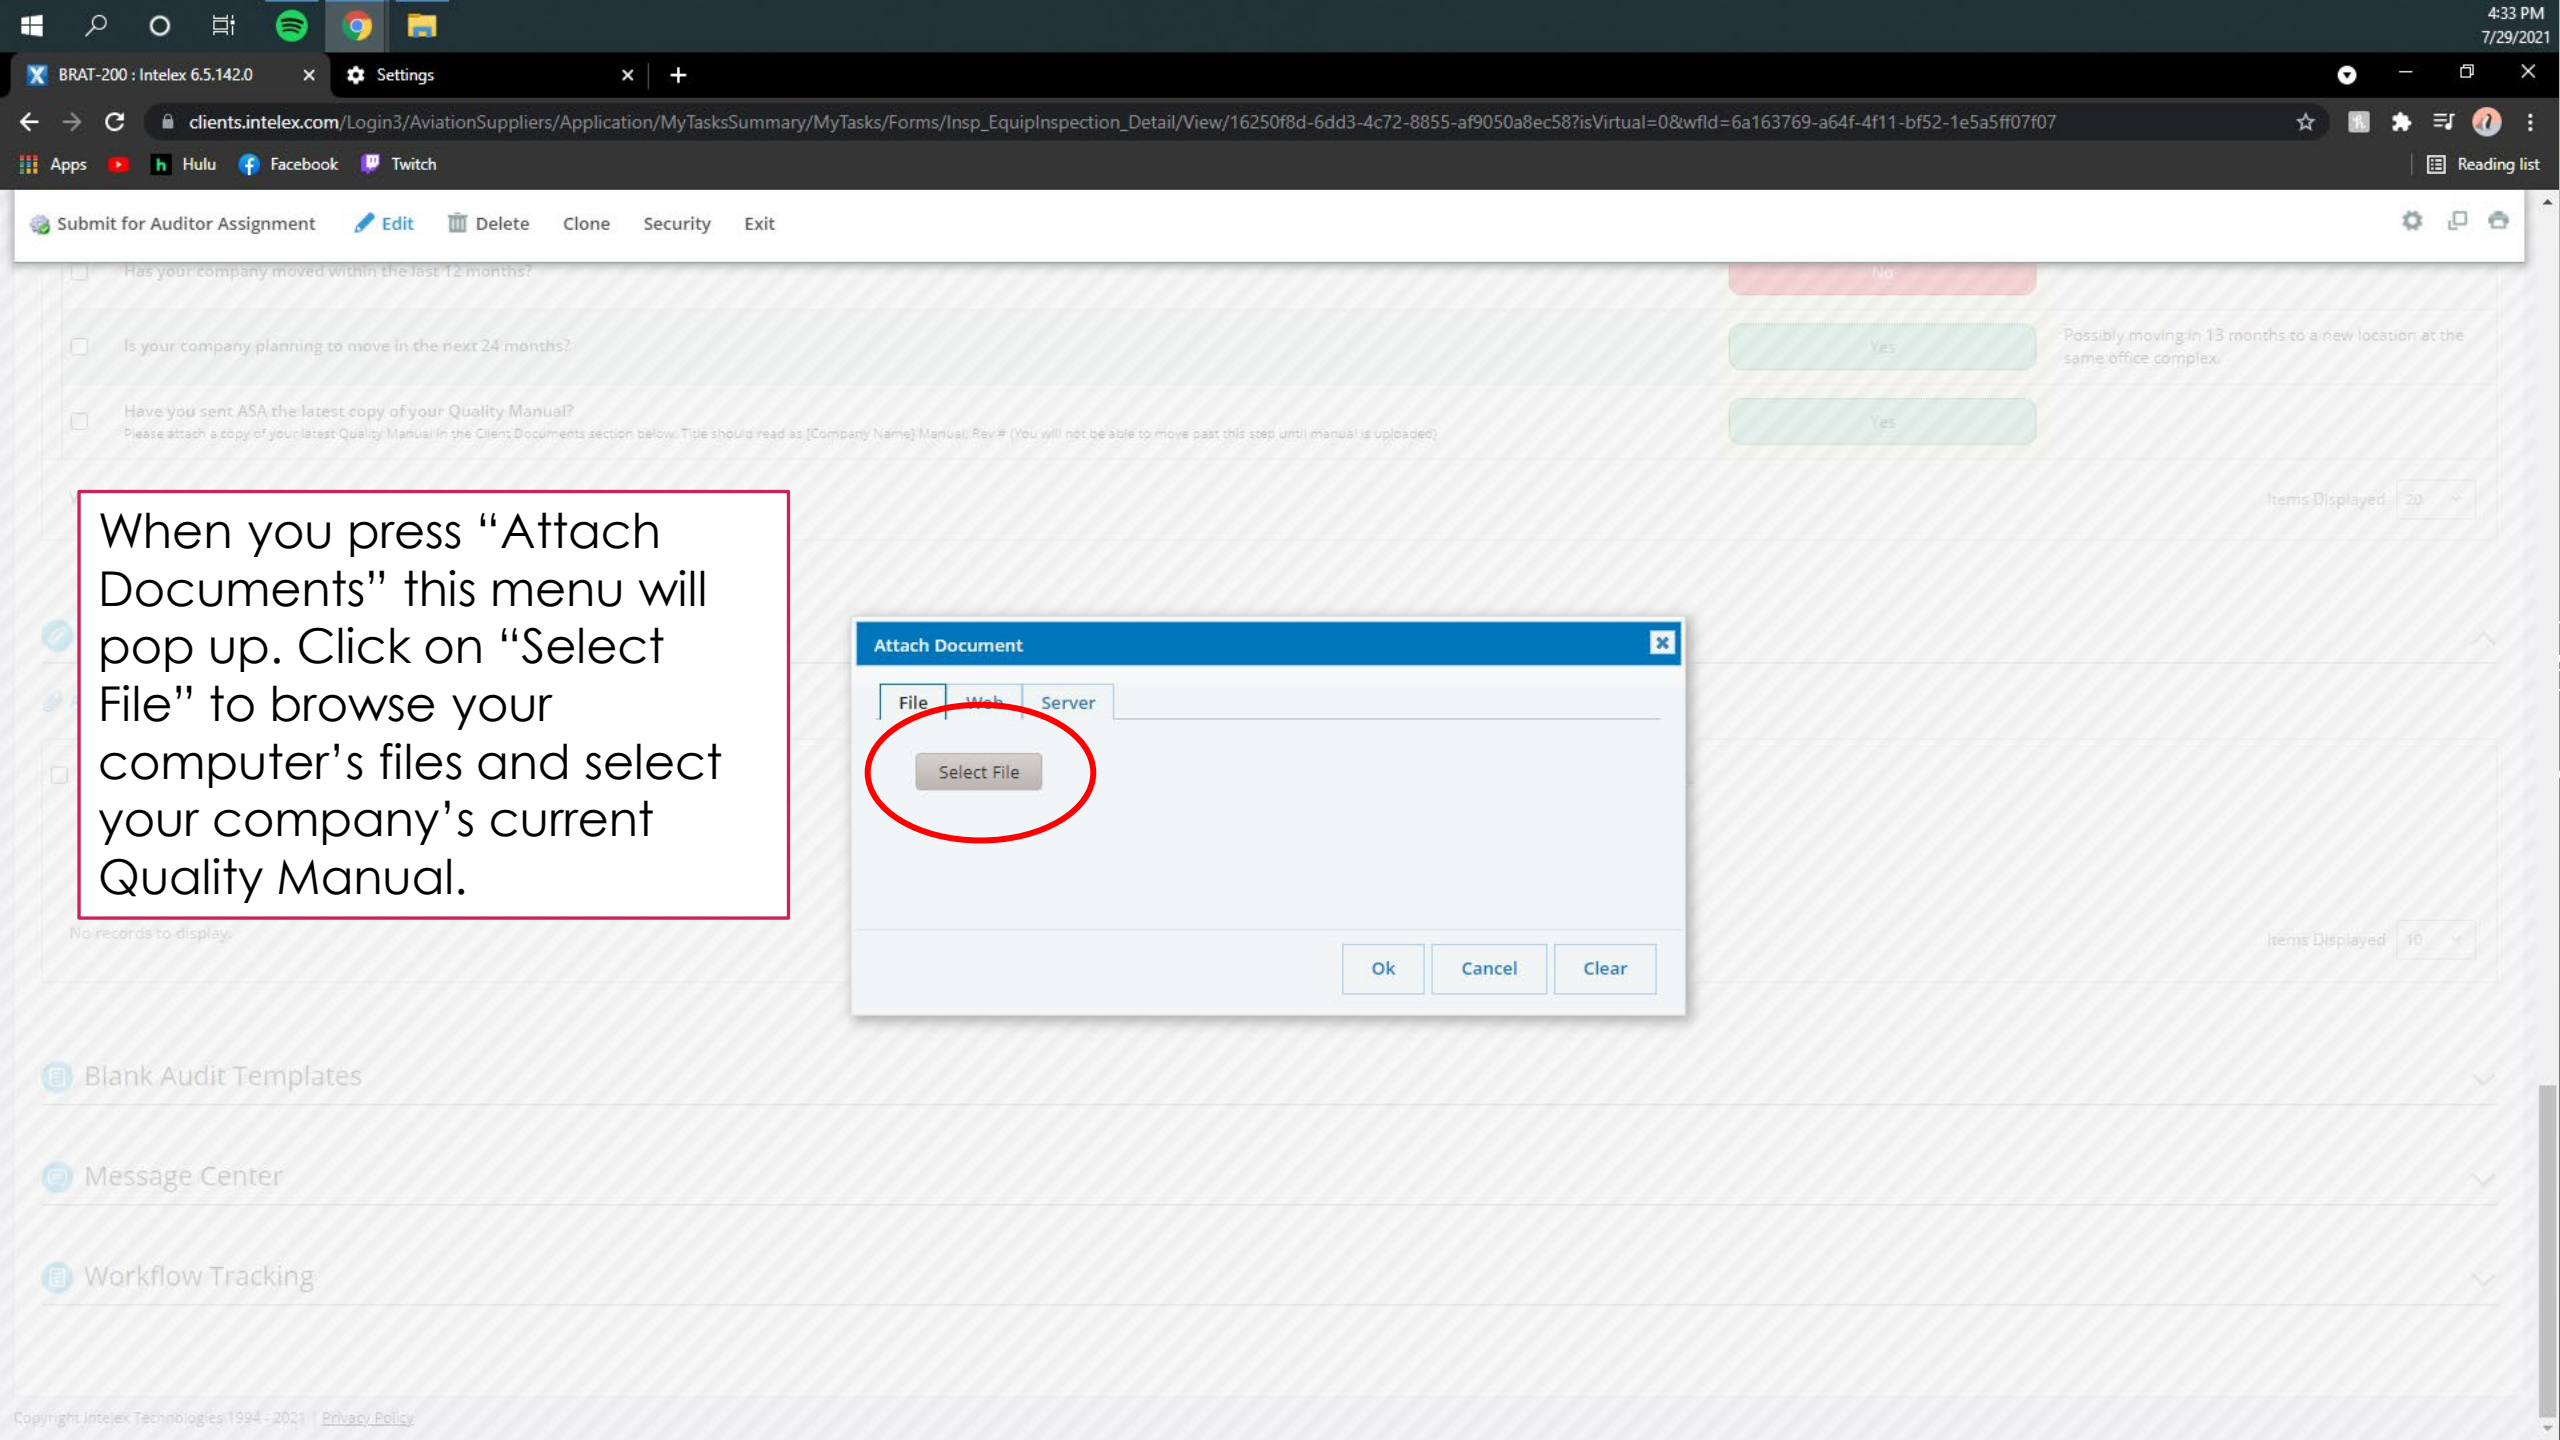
4:33 PM
7/29/2021

BRAT-200 : Intelex 6.5.142.0
Settings

clients.intelex.com/Login3/AviationSuppliers/Application/MyTasksSummary/MyTasks/Forms/Insp_EquipInspection_Detail/View/16250f8d-6dd3-4c72-8855-af9050a8ec58?isVirtual=0&wfId=6a163769-a64f-4f11-bf52-1e5a5ff07f07

Apps Hulu Facebook Twitch Reading list

Submit for Auditor Assignment Edit Delete Clone Security Exit

Has your company moved within the last 12 months? No

Is your company planning to move in the next 24 months? Yes Possibly moving in 13 months to a new location at the same office complex.

Have you sent ASA the latest copy of your Quality Manual? Yes
Please attach a copy of your latest Quality Manual in the Client Documents section below. Title should read as [Company Name] Manual, Rev # (You will not be able to move past this step until manual is uploaded)

Items Displayed 20

When you press “Attach Documents” this menu will pop up. Click on “Select File” to browse your computer’s files and select your company’s current Quality Manual.

Attach Document

File Web Server

Select File

Ok Cancel Clear

No records to display.

Items Displayed 10

Blank Audit Templates

Message Center

Workflow Tracking

Copyright Intelex Technologies 1994 - 2021 | Privacy Policy